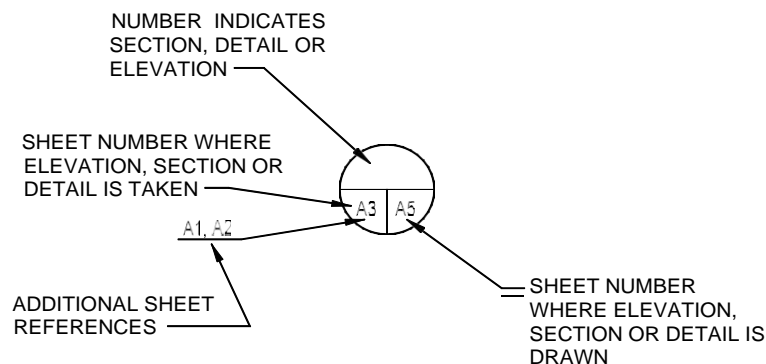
NUMBER INDICATES SECTION, DETAIL OR ELEVATION

SHEET NUMBER WHERE ELEVATION, SECTION OR DETAIL IS TAKEN

A3

A5

A1, A2

ADDITIONAL SHEET REFERENCES

SHEET NUMBER WHERE ELEVATION, SECTION OR DETAIL IS DRAWN